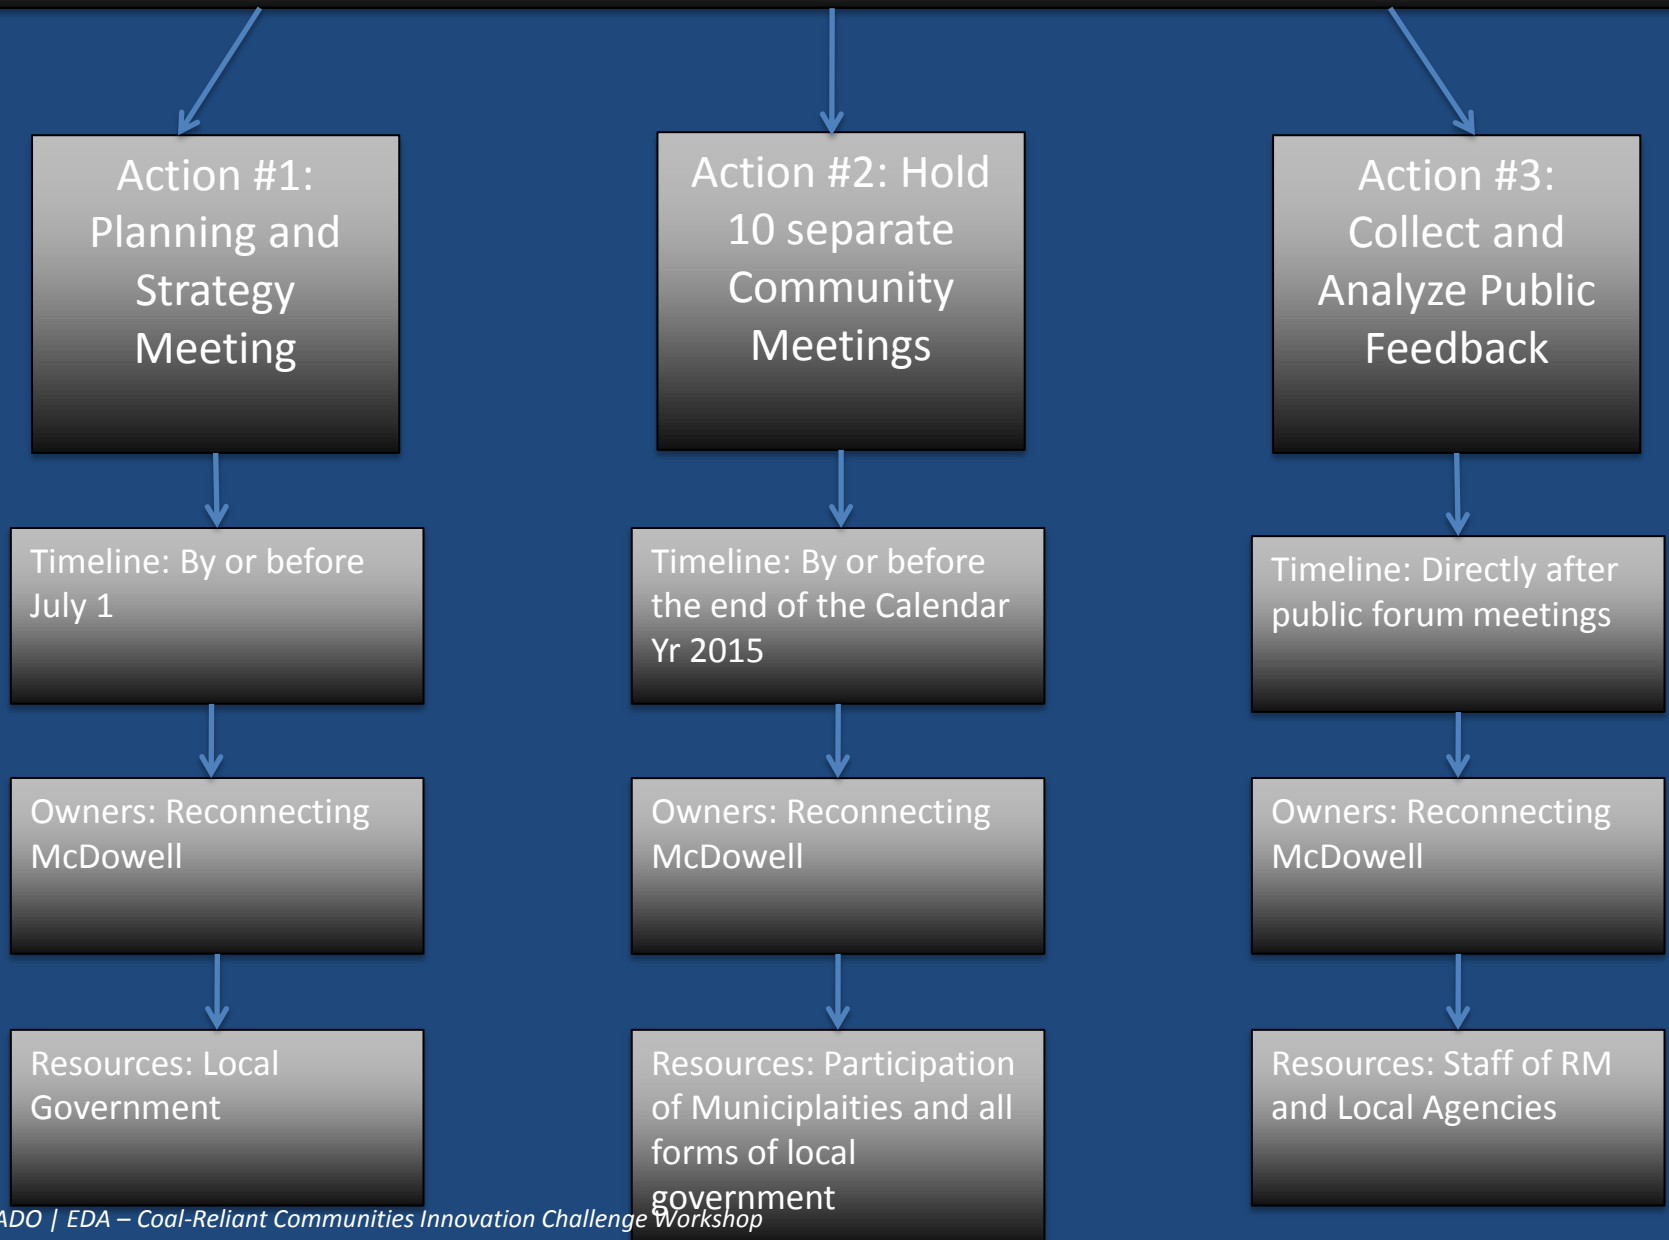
Action #1: Planning and Strategy Meeting

Timeline: By or before July 1

Owners: Reconnecting McDowell

Resources: Local Government

Action #2: Hold 10 separate Community Meetings

Timeline: By or before the end of the Calendar Yr 2015

Owners: Reconnecting McDowell

Resources: Participation of Municiplaities and all forms of local government

Action #3: Collect and Analyze Public Feedback

Timeline: Directly after public forum meetings

Owners: Reconnecting McDowell

Resources: Staff of RM and Local Agencies

ADO | EDA – Coal-Reliant Communities Innovation Challenge Workshop